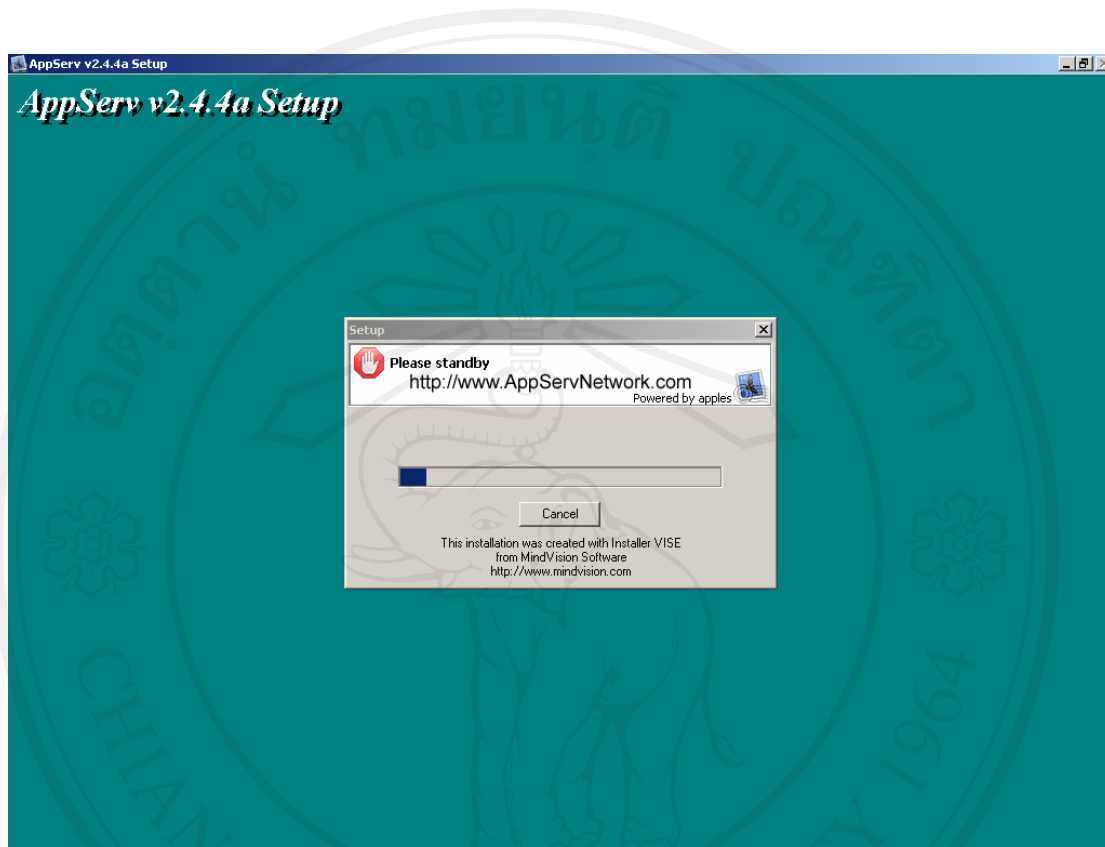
AppServ v2.4.4a Setup

AppServ v2.4.4a Setup

Setup

Please standby
http://www.AppServNetwork.com
Powered by apples

Cancel

This installation was created with Installer VISE
from MindVision Software
http://www.mindvision.com

ลิขสิทธิ์มหาวิทยาลัยเชียงใหม่ CHIANG MAI UNIVERSITY 1964